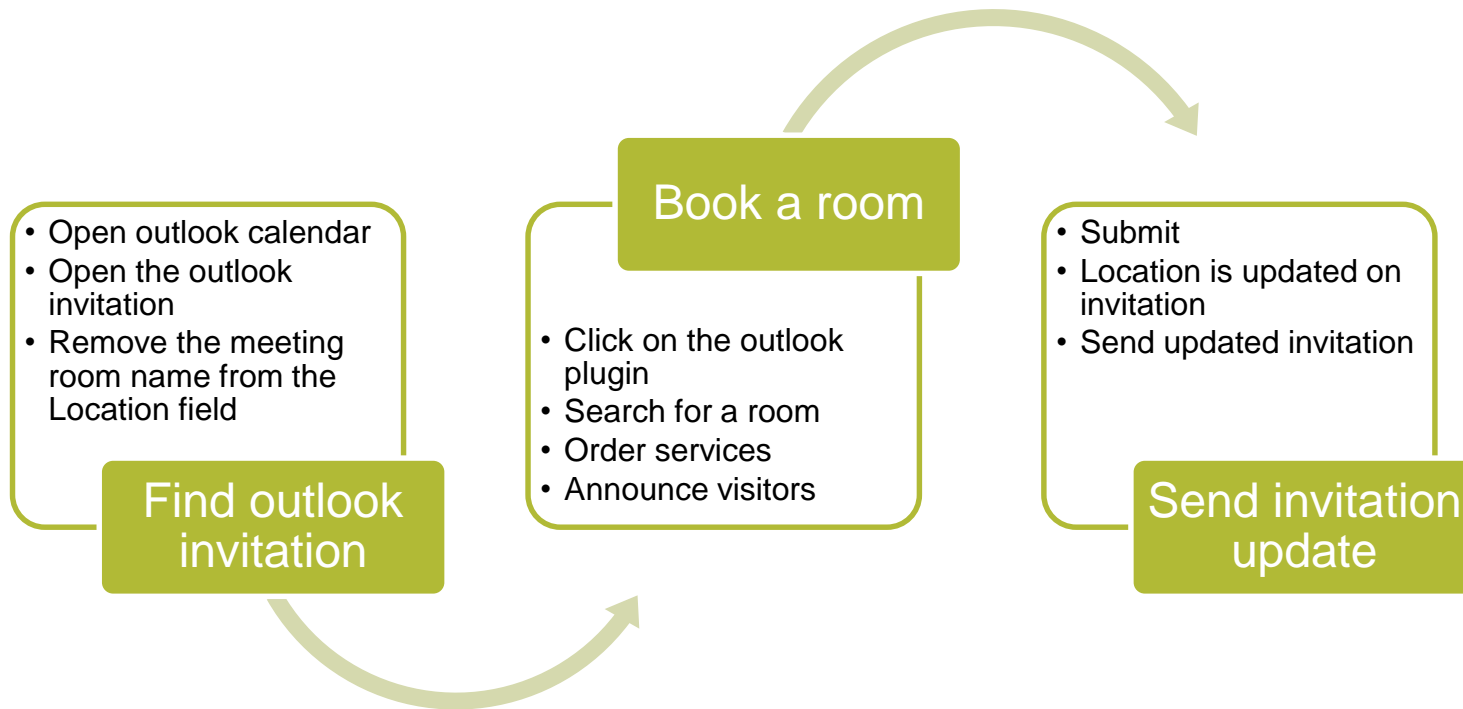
- Open outlook calendar
- Open the outlook invitation
- Remove the meeting room name from the Location field

Find outlook invitation

Book a room

- Click on the outlook plugin
- Search for a room
- Order services
- Announce visitors

- Submit
- Location is updated on invitation
- Send updated invitation

Send invitation update